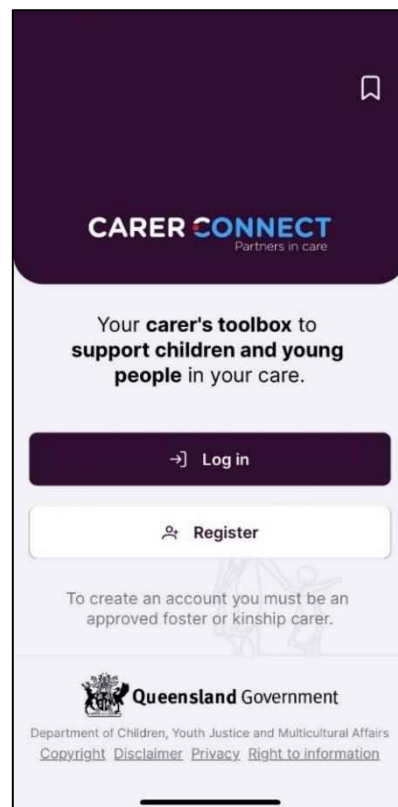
CARER CONNECT
Partners in care

Your **carer's toolbox** to **support children and young people** in your care.

Log in

Register

To create an account you must be an approved foster or kinship carer.

Queensland Government

Department of Children, Youth Justice and Multicultural Affairs
Copyright Disclaimer Privacy Right to information